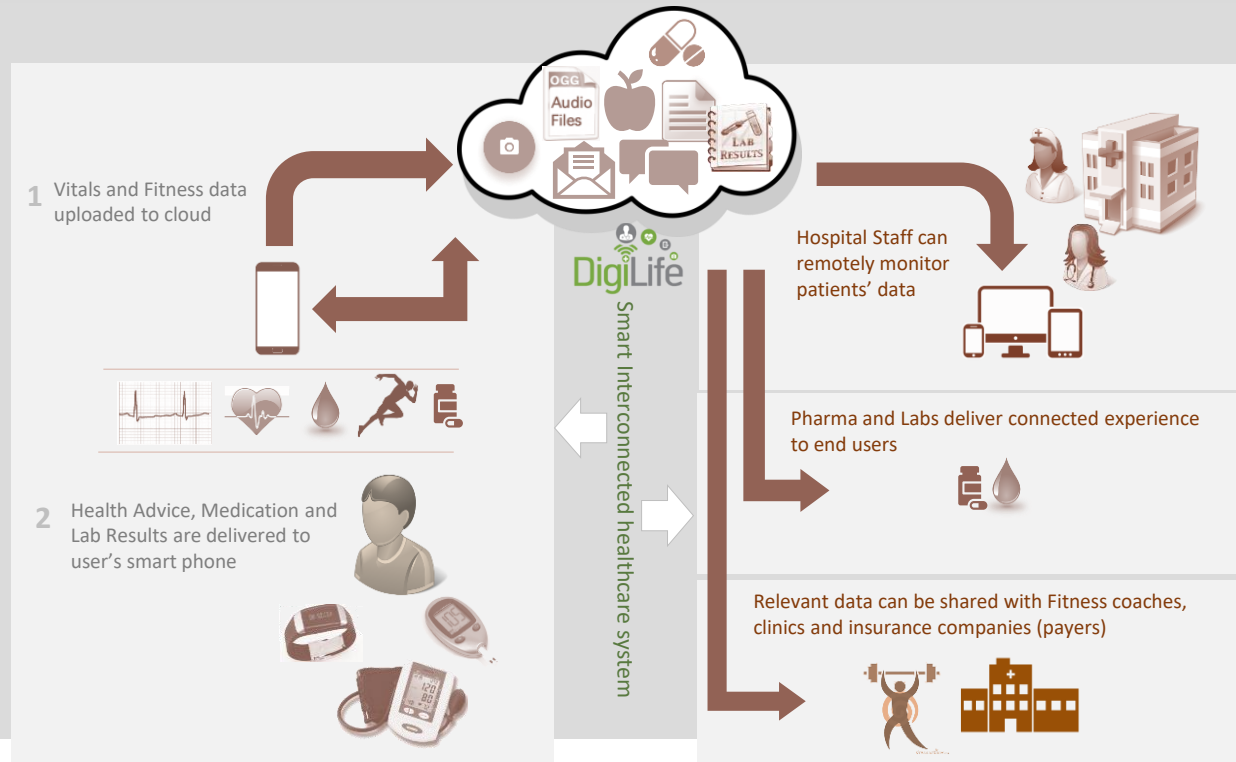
OGG
Audio
Files

LAB
RESULTS

1 Vitals and Fitness data uploaded to cloud

DigiLife

Smart Interconnected healthcare system

Hospital Staff can remotely monitor patients' data

Pharma and Labs deliver connected experience to end users

2 Health Advice, Medication and Lab Results are delivered to user's smart phone

Relevant data can be shared with Fitness coaches, clinics and insurance companies (payers)